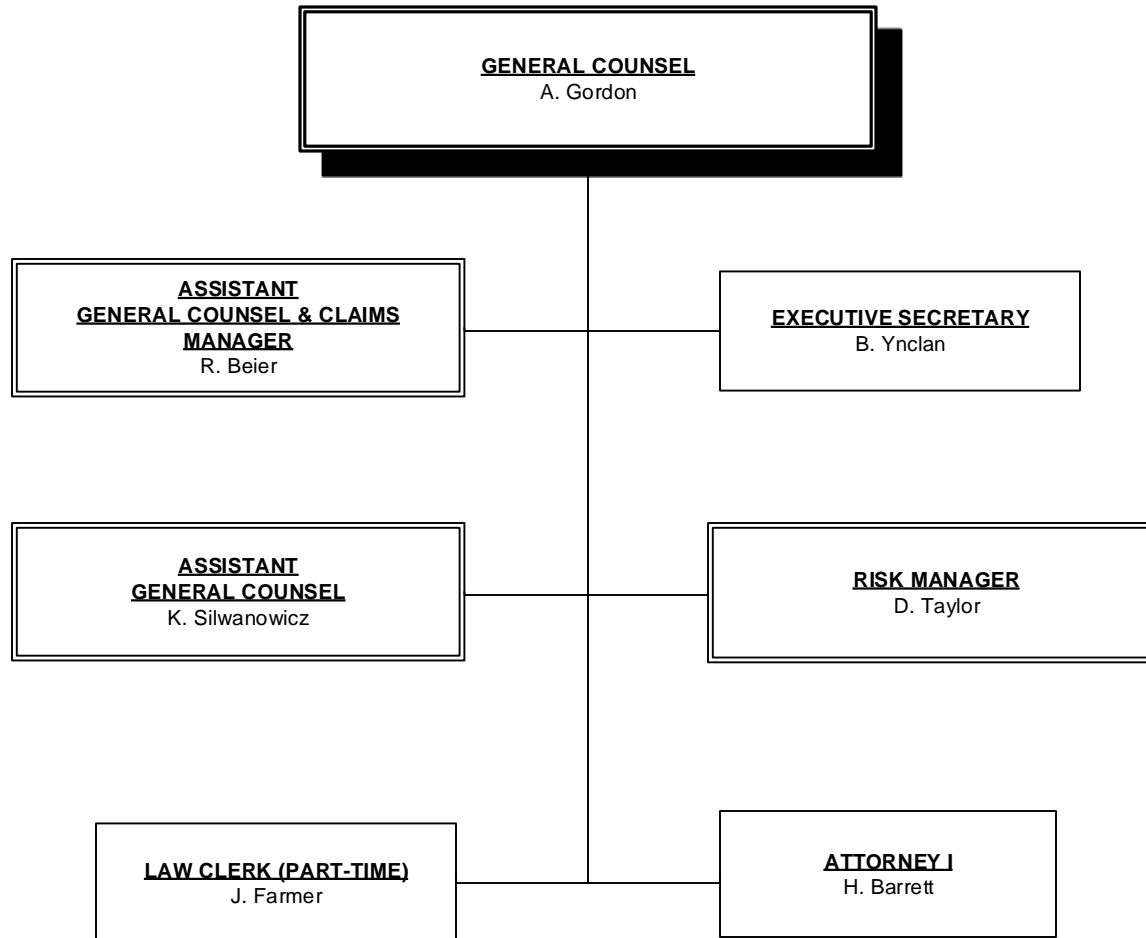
GENERAL COUNSEL
A. Gordon

ASSISTANT
GENERAL COUNSEL & CLAIMS MANAGER
R. Beier

EXECUTIVE SECRETARY
B. Ynclan

ASSISTANT
GENERAL COUNSEL
K. Silwanowicz

RISK MANAGER
D. Taylor

LAW CLERK (PART-TIME)
J. Farmer

ATTORNEY I
H. Barrett